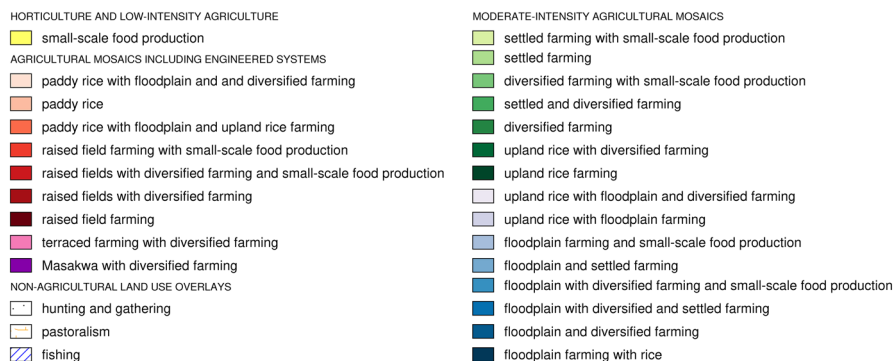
HORTICULTURE AND LOW-INTENSITY AGRICULTURE

small-scale food production

AGRICULTURAL MOSAICS INCLUDING ENGINEERED SYSTEMS

paddy rice with floodplain and and diversified farming

paddy rice

paddy rice with floodplain and upland rice farming

raised field farming with small-scale food production

raised fields with diversified farming and small-scale food production

raised fields with diversified farming

raised field farming

terraced farming with diversified farming

Masakwa with diversified farming

NON-AGRICULTURAL LAND USE OVERLAYS

hunting and gathering

pastoralism

fishing

MODERATE-INTENSITY AGRICULTURAL MOSAICS

settled farming with small-scale food production

settled farming

diversified farming with small-scale food production

settled and diversified farming

diversified farming

upland rice with diversified farming

upland rice farming

upland rice with floodplain and diversified farming

upland rice with floodplain farming

floodplain farming and small-scale food production

floodplain and settled farming

floodplain with diversified farming and small-scale food production

floodplain with diversified and settled farming

floodplain and diversified farming

floodplain farming with rice